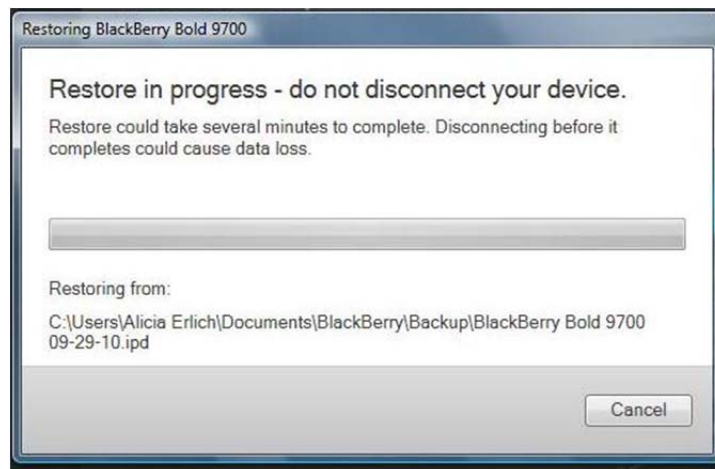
Restoring BlackBerry Bold 9700

Restore in progress - do not disconnect your device.

Restore could take several minutes to complete. Disconnecting before it completes could cause data loss.

Restoring from:

C:\Users\Alicia Erlich\Documents\BlackBerry\Backup\BlackBerry Bold 9700 09-29-10.ipd

Cancel